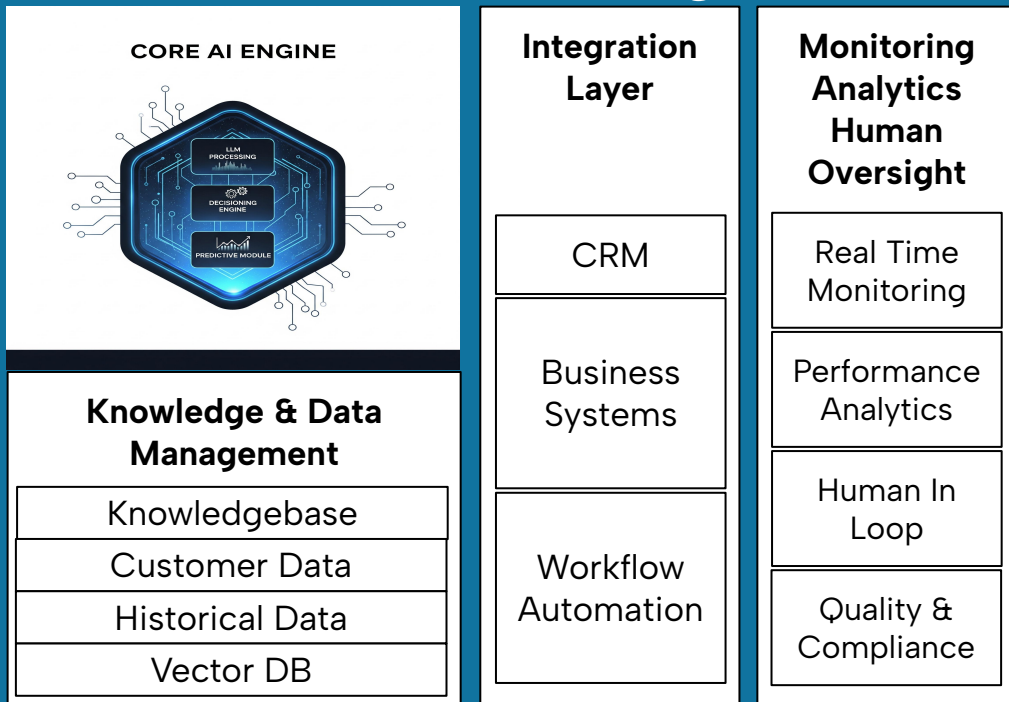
CORE AI ENGINE

LLM PROCESSING

DECISIONING ENGINE

PREDICTIVE MODULE

Knowledge & Data Management

Knowledgebase

Customer Data

Historical Data

Vector DB

Integration Layer

CRM

Business Systems

Workflow Automation

Monitoring Analytics Human Oversight

Real Time Monitoring

Performance Analytics

Human In Loop

Quality & Compliance